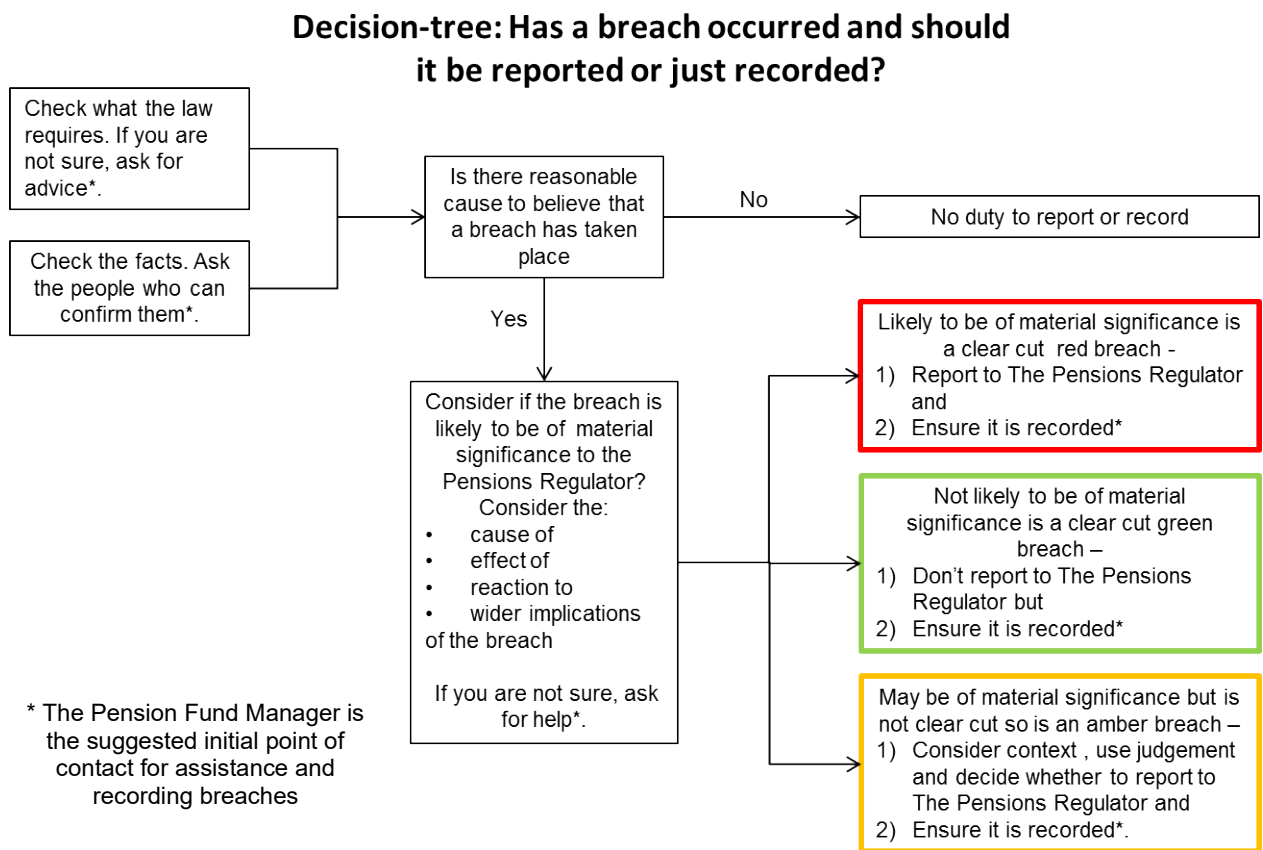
Decision-tree: Has a breach occurred and should it be reported or just recorded?

Check what the law requires. If you are not sure, ask for advice*.

Check the facts. Ask the people who can confirm them*.

Is there reasonable cause to believe that a breach has taken place

No

No duty to report or record

Yes

Consider if the breach is likely to be of material significance to the Pensions Regulator? Consider the:
• cause of
• effect of
• reaction to
• wider implications
of the breach

If you are not sure, ask for help*.

Likely to be of material significance is a clear cut red breach -
1) Report to The Pensions Regulator and
2) Ensure it is recorded*

Not likely to be of material significance is a clear cut green breach –
1) Don't report to The Pensions Regulator but
2) Ensure it is recorded*

May be of material significance but is not clear cut so is an amber breach –
1) Consider context , use judgement and decide whether to report to The Pensions Regulator and
2) Ensure it is recorded*.

* The Pension Fund Manager is the suggested initial point of contact for assistance and recording breaches